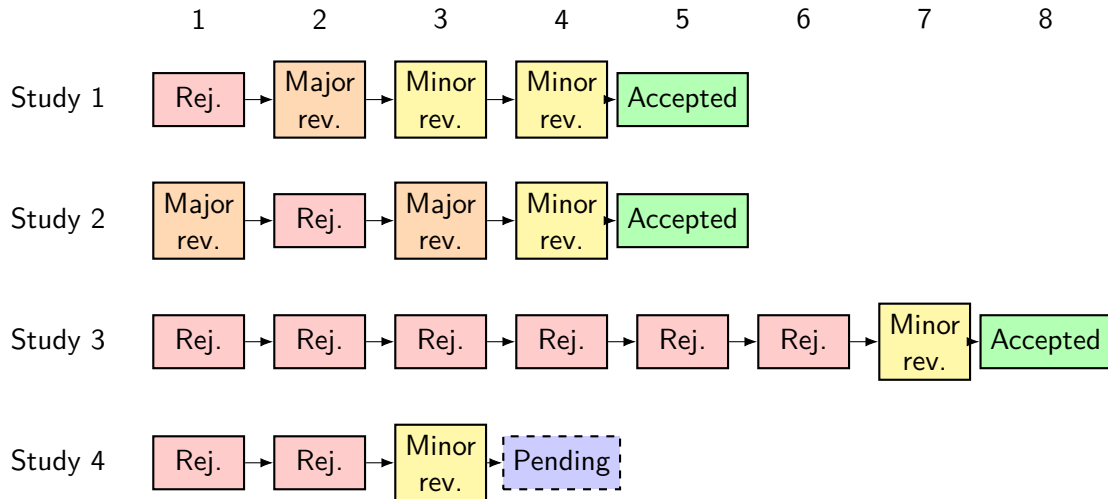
| | 1 | 2 | 3 | 4 | 5 | 6 | 7 | 8 |
|---|---|---|---|---|---|---|---|---|
| Study 1 | Rej. | Major rev. | Minor rev. | Minor rev. | Accepted | | | |
| Study 2 | Major rev. | Rej. | Major rev. | Minor rev. | Accepted | | | |
| Study 3 | Rej. | Rej. | Rej. | Rej. | Rej. | Rej. | Minor rev. | Accepted |
| Study 4 | Rej. | Rej. | Minor rev. | Pending | | | | |